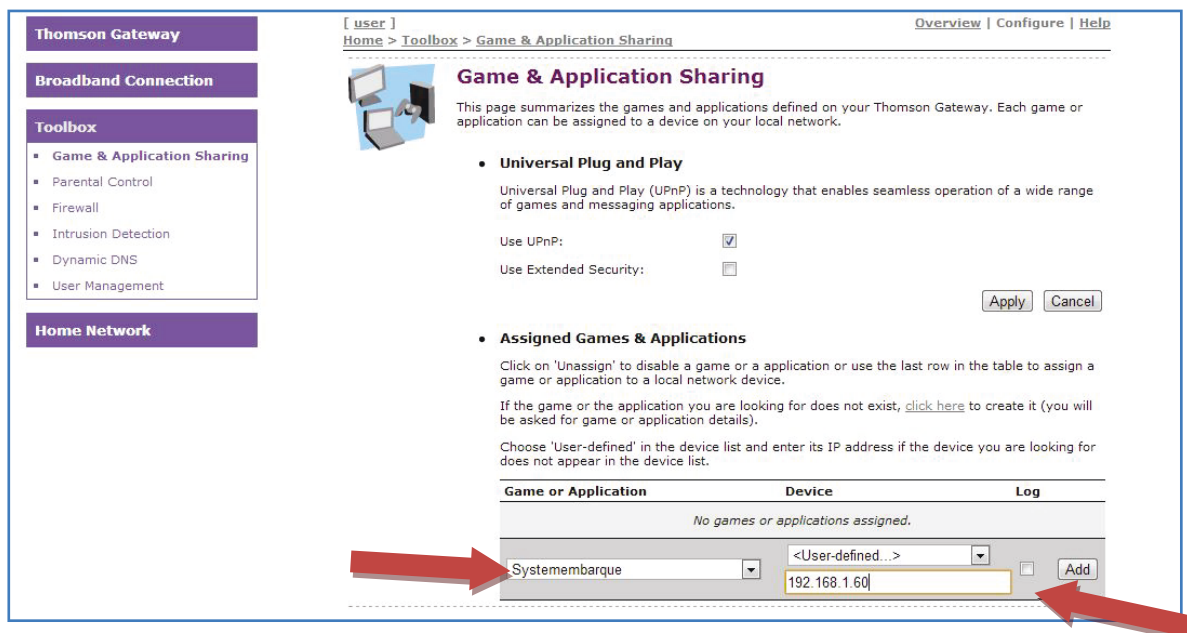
Thomson Gateway

Broadband Connection

Toolbox

- Game & Application Sharing
- Parental Control
- Firewall
- Intrusion Detection
- Dynamic DNS
- User Management

Home Network

[ user ]

Home > Toolbox > Game & Application Sharing

Overview | Configure | Help

Game & Application Sharing

This page summarizes the games and applications defined on your Thomson Gateway. Each game or application can be assigned to a device on your local network.

• Universal Plug and Play

Universal Plug and Play (UPnP) is a technology that enables seamless operation of a wide range of games and messaging applications.

Use UPnP:

Use Extended Security:

Apply Cancel

• Assigned Games & Applications

Click on 'Unassign' to disable a game or a application or use the last row in the table to assign a game or application to a local network device.

If the game or the application you are looking for does not exist, click here to create it (you will be asked for game or application details).

Choose 'User-defined' in the device list and enter its IP address if the device you are looking for does not appear in the device list.

| Game or Application | Device | Log |
|---|---|---|
| No games or applications assigned. | | |
| Systemembarque | <User-defined...> 192.168.1.60 | Add |